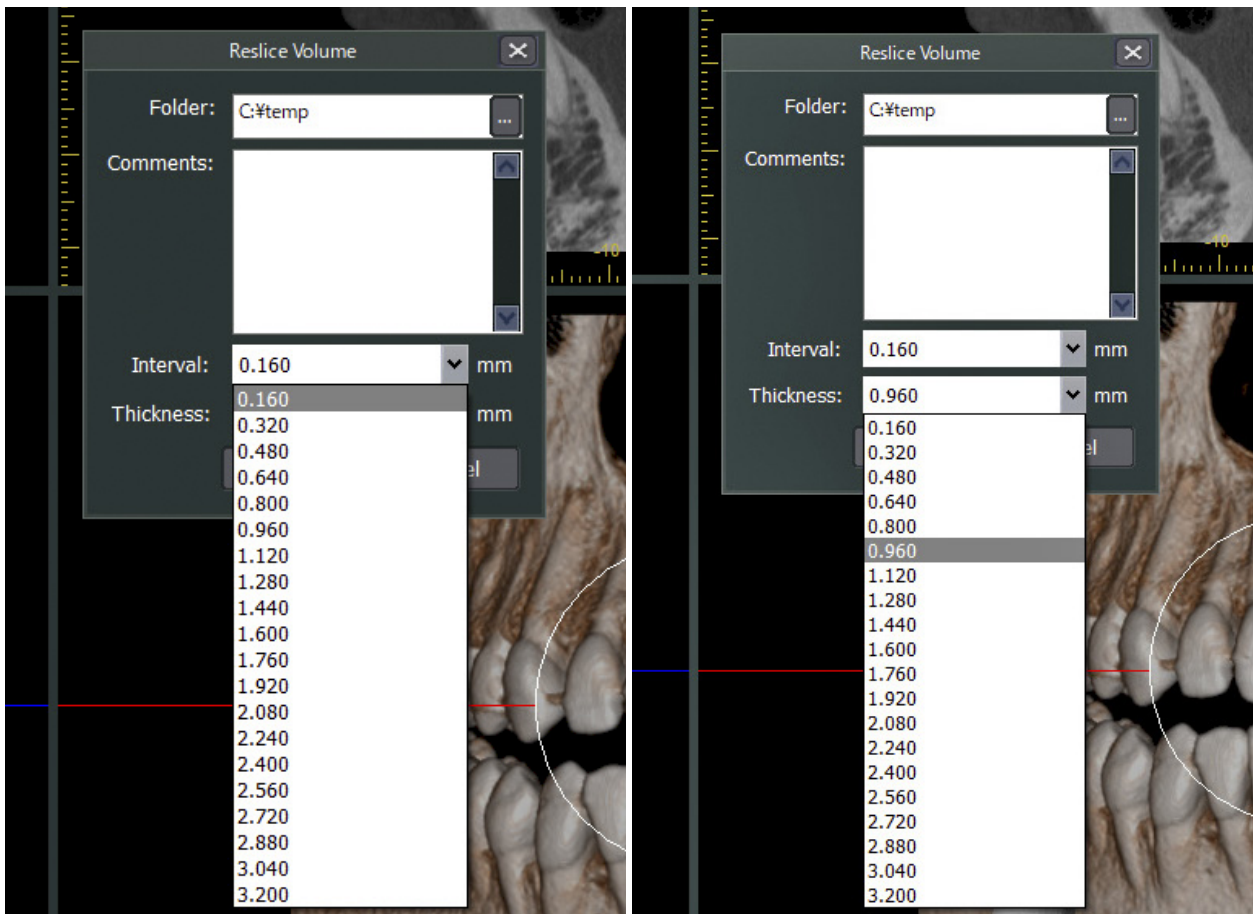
Reslice Volume

Folder: C:¥temp ...

Comments:

Interval: 0.160 mm

0.160
0.320
0.480
0.640
0.800
0.960
1.120
1.280
1.440
1.600
1.760
1.920
2.080
2.240
2.400
2.560
2.720
2.880
3.040
3.200

Thickness: mm

el

-10

Reslice Volume

Folder: C:¥temp ...

Comments:

Interval: 0.160 mm

Thickness: 0.960 mm

0.160
0.320
0.480
0.640
0.800
0.960
1.120
1.280
1.440
1.600
1.760
1.920
2.080
2.240
2.400
2.560
2.720
2.880
3.040
3.200

el

-10